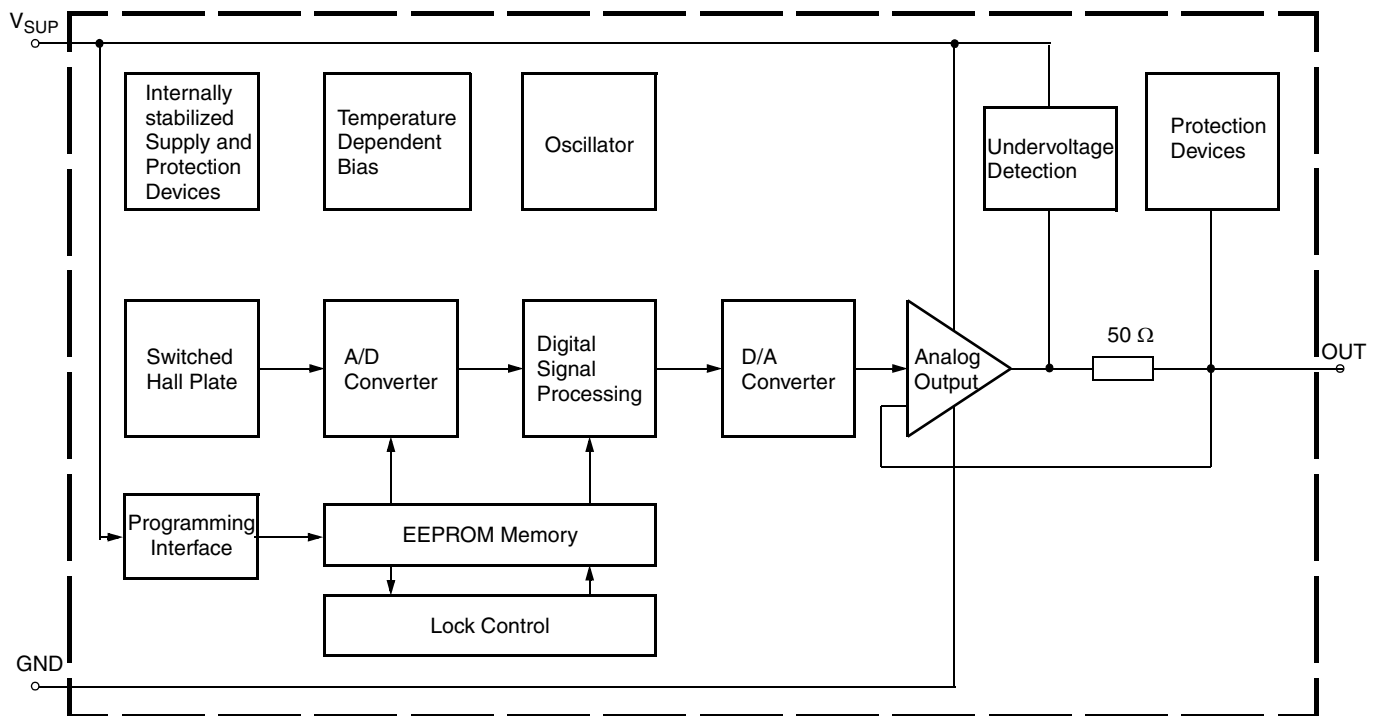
$V_{SUP}$

Internally stabilized Supply and Protection Devices

Temperature Dependent Bias

Oscillator

Undervoltage Detection

Protection Devices

Switched Hall Plate

A/D Converter

Digital Signal Processing

D/A Converter

Analog Output

50 Ω

OUT

Programming Interface

EEPROM Memory

Lock Control

GND